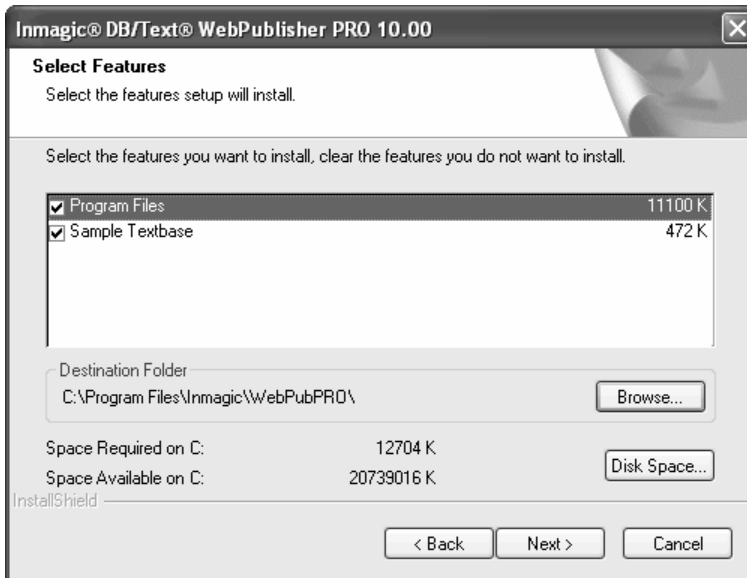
Inmagic® DB/Text® WebPublisher PRO 10.00

Select Features

Select the features setup will install.

Select the features you want to install, clear the features you do not want to install.

| | |
|---|---|
| Program Files | 11100 K |
| Sample Textbase | 472 K |

Destination Folder

C:\Program Files\Inmagic\WebPubPRO\

Browse...

| | |
|---|---|
| Space Required on C: | 12704 K |
| Space Available on C: | 20739016 K |

Disk Space...

InstallShield

< Back

Next >

Cancel